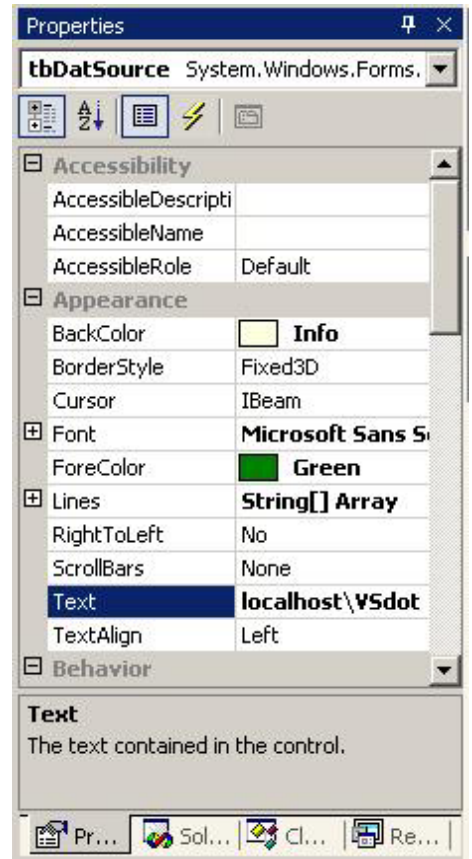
Properties

tbDatSource System.Windows.Forms.

| | |
|---|---|
| Accessibility | |
| AccessibleDescripti | |
| AccessibleName | |
| AccessibleRole | Default |
| Appearance | |
| BackColor | Info |
| BorderStyle | Fixed3D |
| Cursor | IBeam |
| Font | Microsoft Sans S |
| ForeColor | Green |
| Lines | String[] Array |
| RightToLeft | No |
| ScrollBars | None |
| Text | localhost\VSdot |
| TextAlign | Left |
| Behavior | |

Text
The text contained in the control.

Pr... Sol... Cl... Re...